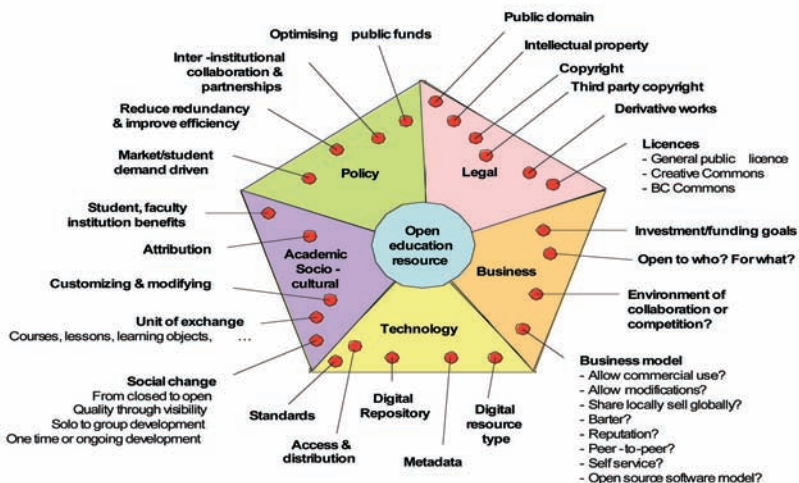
Optimising public funds

Inter -institutional collaboration & partnerships

Reduce redundancy & improve efficiency

Market/student demand driven

Student, faculty institution benefits

Attribution

Customizing & modifying

Unit of exchange
Courses, lessons, learning objects, …

Social change
From closed to open
Quality through visibility
Solo to group development
One time or ongoing development

Standards

Access & distribution

Digital Repository

Metadata

Digital resource type

Public domain

Intellectual property

Copyright

Third party copyright

Derivative works

Licences
- General public licence
- Creative Commons
- BC Commons

Investment/funding goals

Open to who? For what?

Environment of collaboration or competition?

Business model
- Allow commercial use?
- Allow modifications?
- Share locally sell globally?
- Barter?
- Reputation?
- Peer -to-peer?
- Self service?
- Open source software model?

Policy

Legal

Academic Socio - cultural

Open education resource

Business

Technology